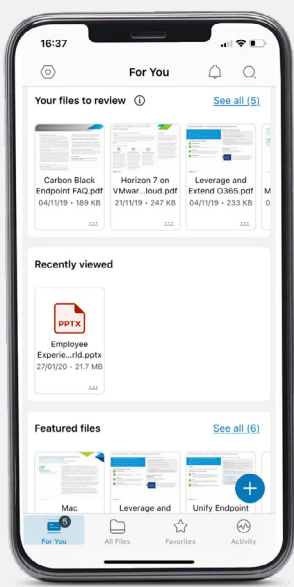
16:37

For You

Your files to review

See all (5)

Carbon Black Endpoint FAQ.pdf
04/11/19 • 189 KB

Horizon 7 on VMwar...loud.pdf
21/11/19 • 247 KB

Leverage and Extend O365.pdf
04/11/19 • 233 KB

M

Recently viewed

PPTX

Employee Experie...rld.pptx
27/01/20 • 21.7 MB

Featured files

See all (6)

Mac

Leverage and

Unify Endpoint

5

For You

All Files

Favorites

Activity